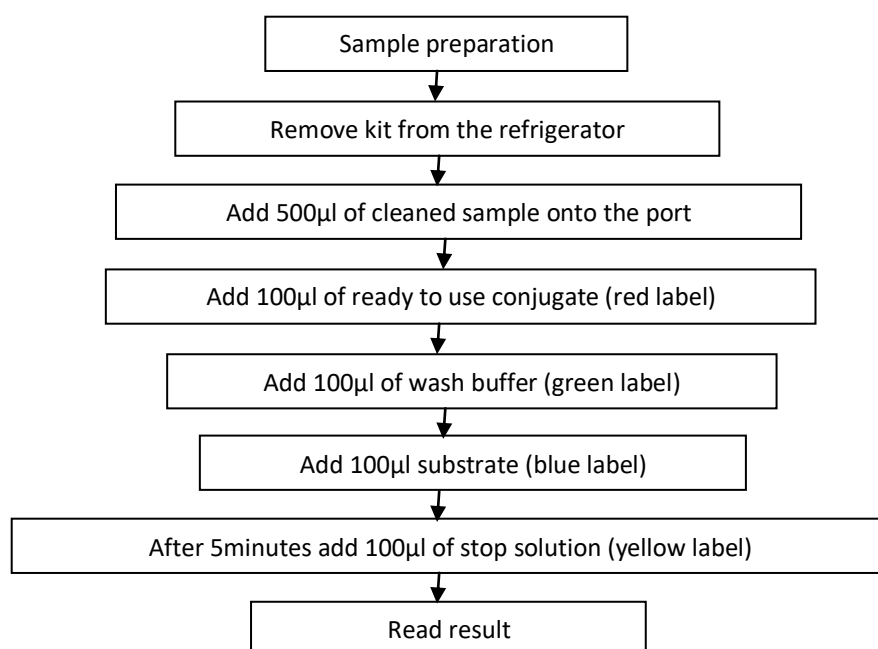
Sample preparation

Remove kit from the refrigerator

Add 500µl of cleaned sample onto the port

Add 100µl of ready to use conjugate (red label)

Add 100µl of wash buffer (green label)

Add 100µl substrate (blue label)

After 5minutes add 100µl of stop solution (yellow label)

Read result